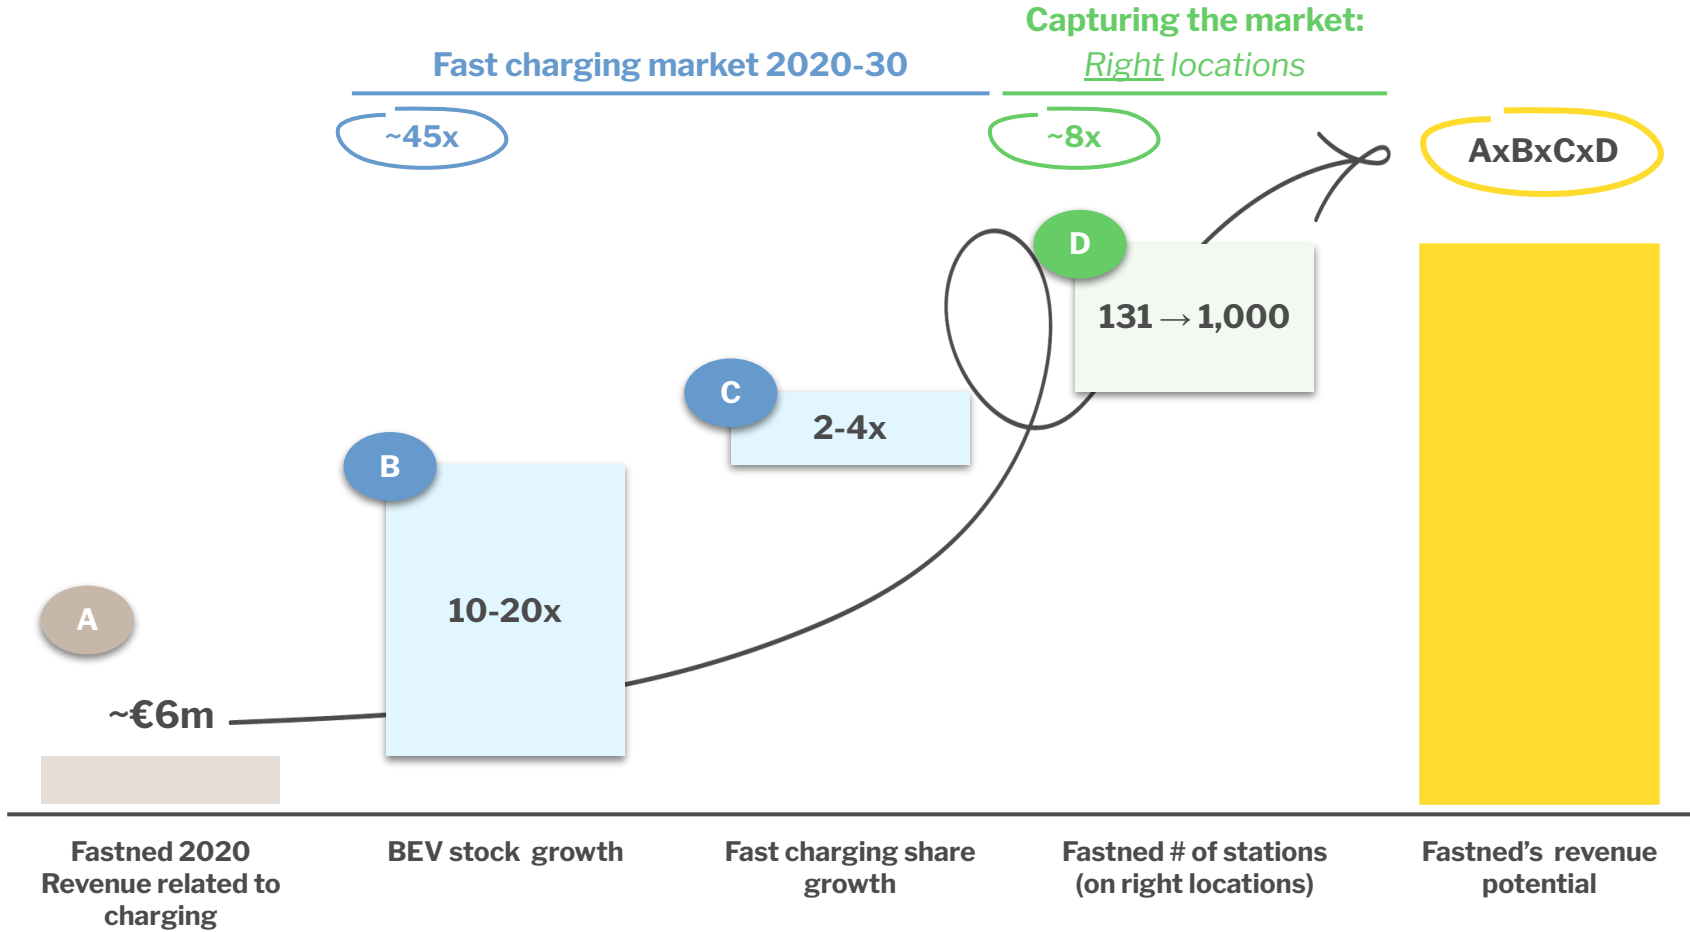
Capturing the market:
Right locations

Fast charging market 2020-30

~45x

~8x

AxBxCxD

D

131 → 1,000

C

2-4x

B

10-20x

A

~€6m

Fastned 2020 Revenue related to charging

BEV stock growth

Fast charging share growth

Fastned # of stations (on right locations)

Fastned's revenue potential